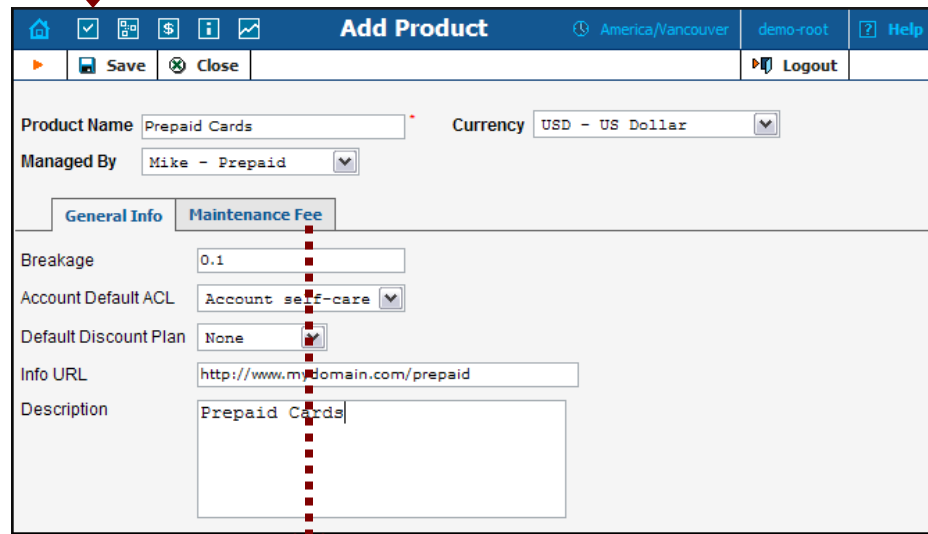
Add Product
America/Vancouver
demo-root
Help
Save
Close
Logout

Product Name Prepaid Cards *
Currency USD - US Dollar
Managed By Mike - Prepaid

General Info
Maintenance Fee

Breakage 0.1
Account Default ACL Account self-care
Default Discount Plan None
Info URL http://www.mydomain.com/prepaid
Description Prepaid Cards